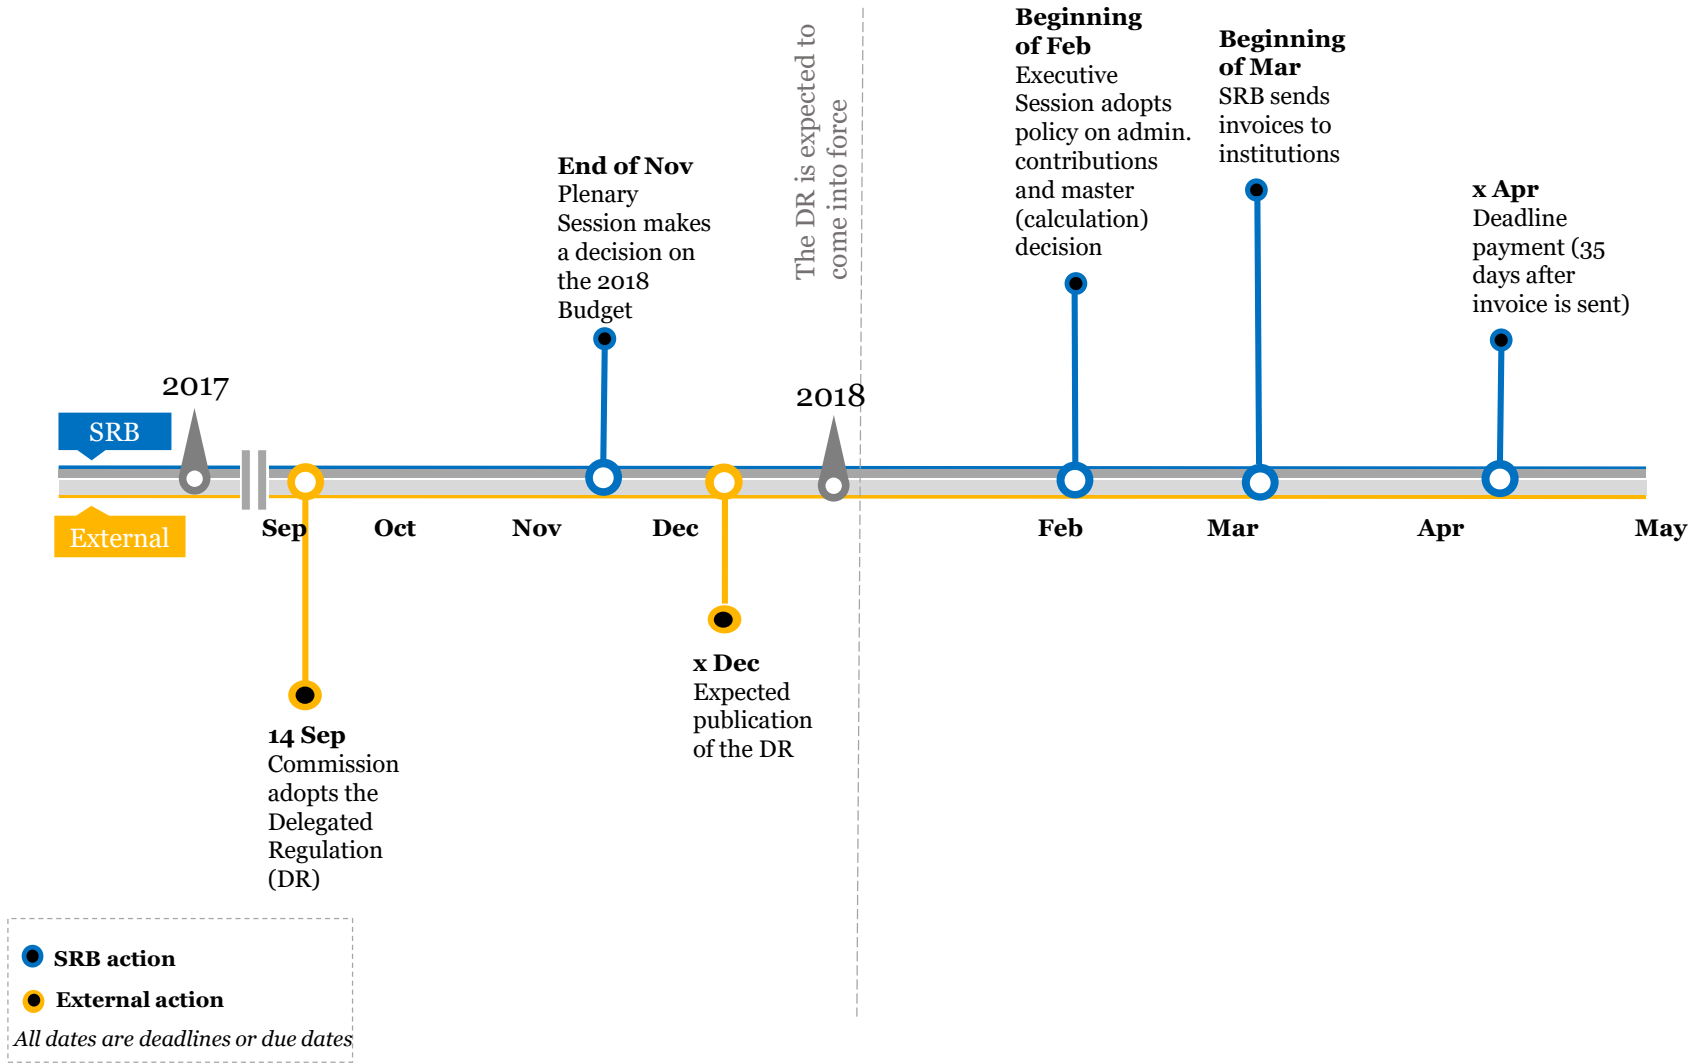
The DR is expected to come into force

**Beginning of Feb**
Executive Session adopts policy on admin. contributions and master (calculation) decision

**Beginning of Mar**
SRB sends invoices to institutions

**End of Nov**
Plenary Session makes a decision on the 2018 Budget

**x Apr**
Deadline payment (35 days after invoice is sent)

2017

2018

SRB

External

Sep Oct Nov Dec Feb Mar Apr May

**14 Sep**
Commission adopts the Delegated Regulation (DR)

**x Dec**
Expected publication of the DR

**SRB action**

**External action**

*All dates are deadlines or due dates*